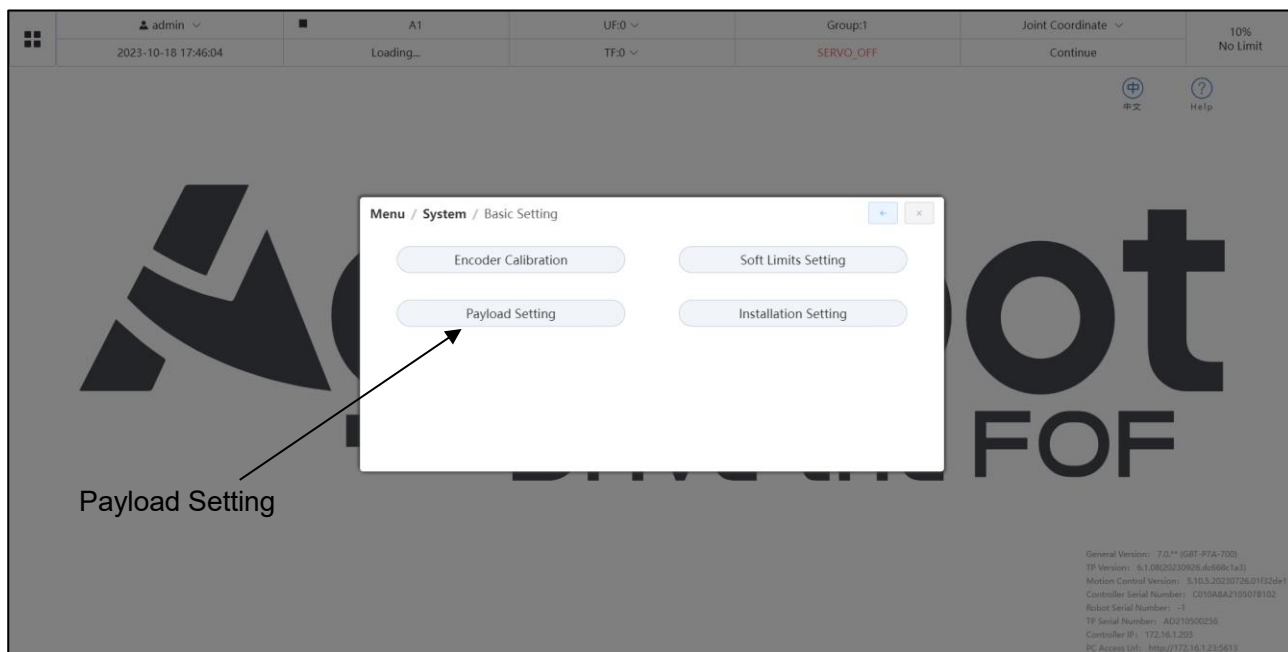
admin
2023-10-18 17:46:04
A1
Loading...
UF:0
TF:0
Group:1
SERVO_OFF
Joint Coordinate
Continue
10%
No Limit

中
中文
?
Help

Menu / System / Basic Setting

Encoder Calibration
Soft Limits Setting
Payload Setting
Installation Setting

Payload Setting

General Version: 7.0.** (GBT-PTA-700)
TP Version: 6.1.08(20230926.dc668c1a3)
Motion Control Version: 5.10.5.20230726.01f32de1
Controller Serial Number: C010A8A2105078102
Robot Serial Number: -1
TP Serial Number: AO210500256
Controller IP: 172.16.1.203
PC Access Url: http://172.16.1.23:5613